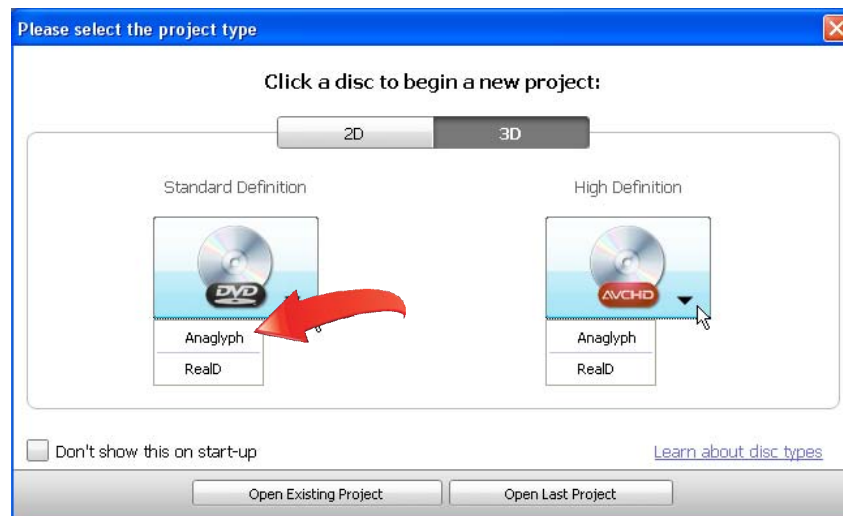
Please select the project type

Click a disc to begin a new project:

2D 3D

Standard Definition

DVD

Anaglyph

RealD

High Definition

AVCHD

Anaglyph

RealD

Don't show this on start-up

Learn about disc types

Open Existing Project

Open Last Project